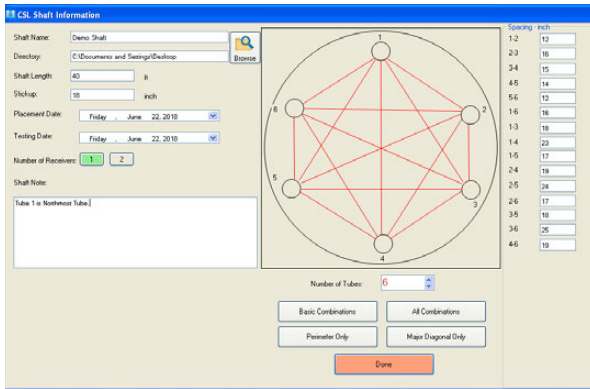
CSL Shaft Information

Shaft Name: Demo Shaft

Directory: C:\Documents and Settings\Desktop

Browse

Shaft Length: 40 ft

Stickup: 18 inch

Placement Date: Friday , June 22, 2018

Testing Date: Friday , June 22, 2018

Number of Receivers: 1 2

Shaft Note:

Tube 1 is Northmost Tube.

1
2
3
4
5
6

Number of Tubes: 6

Basic Combinations
All Combinations
Perimeter Only
Major Diagonal Only
Done

Spacing - inch

| | |
|---|---|
| 1-2 | 12 |
| 2-3 | 16 |
| 3-4 | 15 |
| 4-5 | 14 |
| 5-6 | 12 |
| 1-6 | 16 |
| 1-3 | 18 |
| 1-4 | 23 |
| 1-5 | 17 |
| 2-4 | 19 |
| 2-5 | 24 |
| 2-6 | 17 |
| 3-5 | 18 |
| 3-6 | 25 |
| 4-6 | 19 |